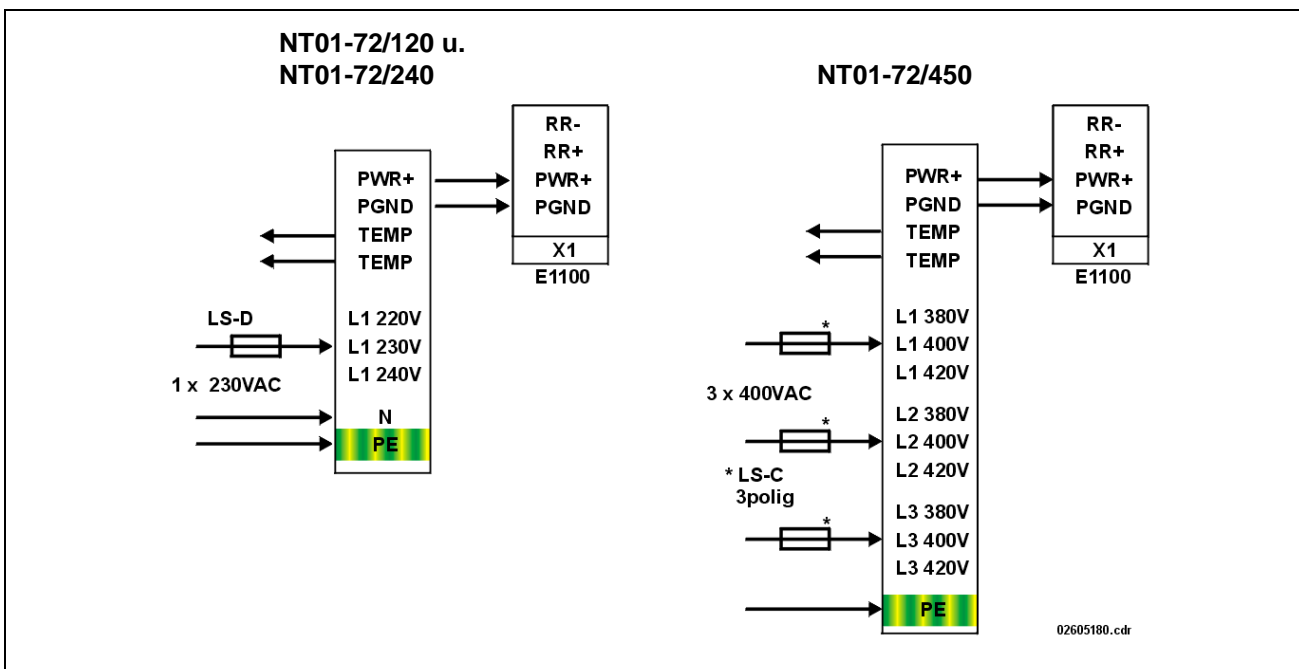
NT01-72/120 u.
NT01-72/240

RR-
RR+
PWR+
PGND
X1
E1100

PWR+
PGND
TEMP
TEMP

LS-D

L1 220V
L1 230V
L1 240V

1 x 230VAC

N
PE

NT01-72/450

RR-
RR+
PWR+
PGND
X1
E1100

PWR+
PGND
TEMP
TEMP

*
L1 380V
L1 400V
L1 420V

3 x 400VAC

*
L2 380V
L2 400V
L2 420V

* LS-C
3polig

*
L3 380V
L3 400V
L3 420V

PE

02605180.cdr